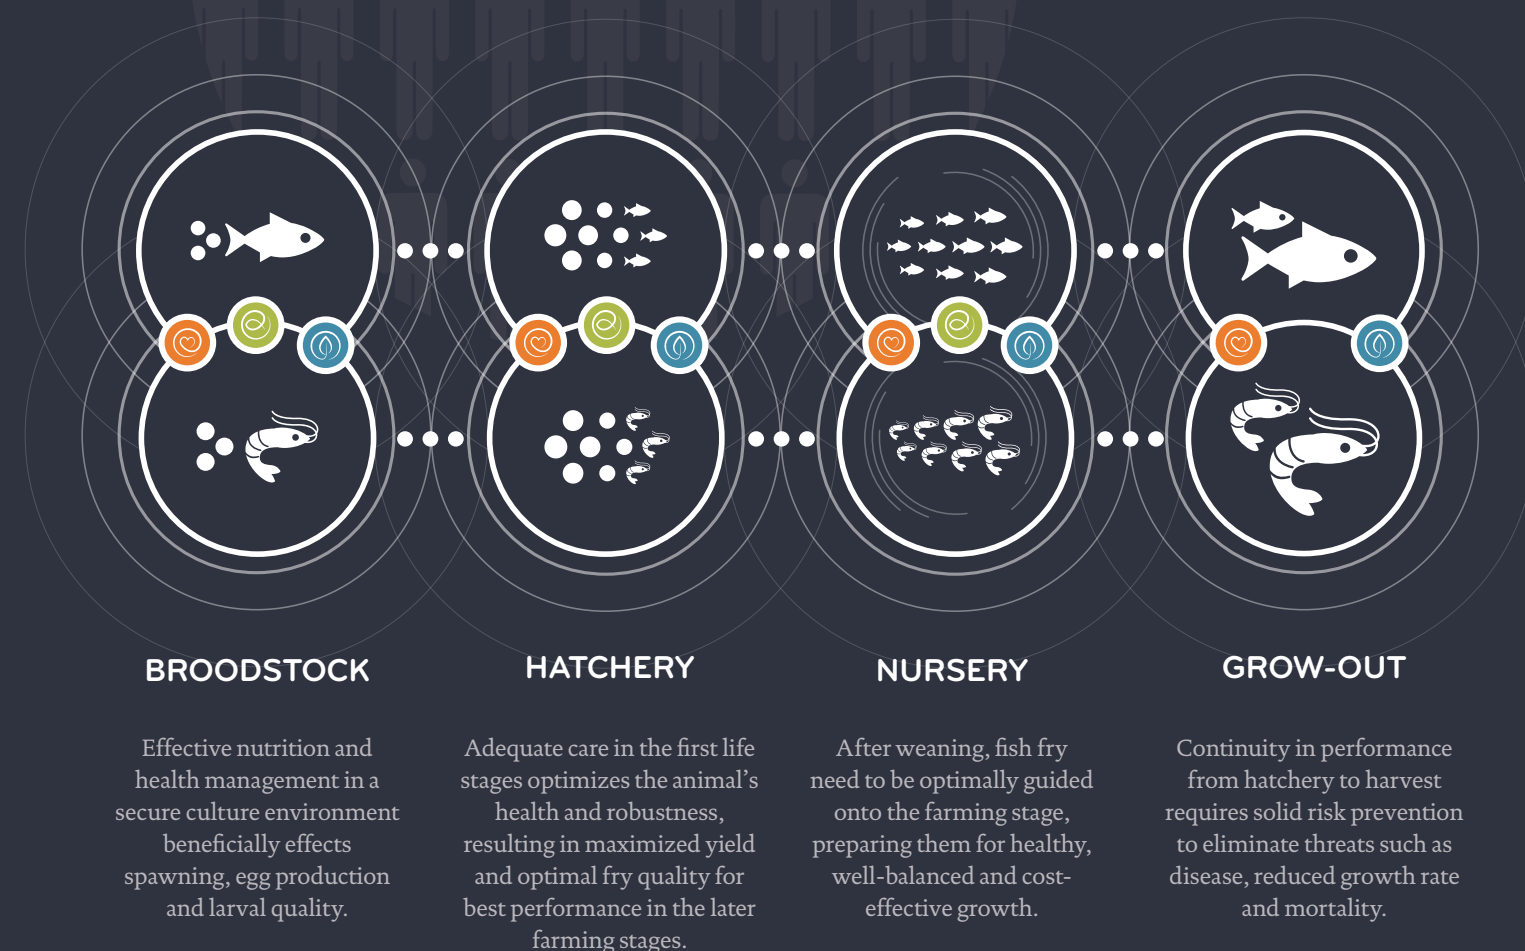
BROODSTOCK

Effective nutrition and health management in a secure culture environment beneficially effects spawning, egg production and larval quality.

HATCHERY

Adequate care in the first life stages optimizes the animal's health and robustness, resulting in maximized yield and optimal fry quality for best performance in the later farming stages.

NURSERY

After weaning, fish fry need to be optimally guided onto the farming stage, preparing them for healthy, well-balanced and cost-effective growth.

GROW-OUT

Continuity in performance from hatchery to harvest requires solid risk prevention to eliminate threats such as disease, reduced growth rate and mortality.